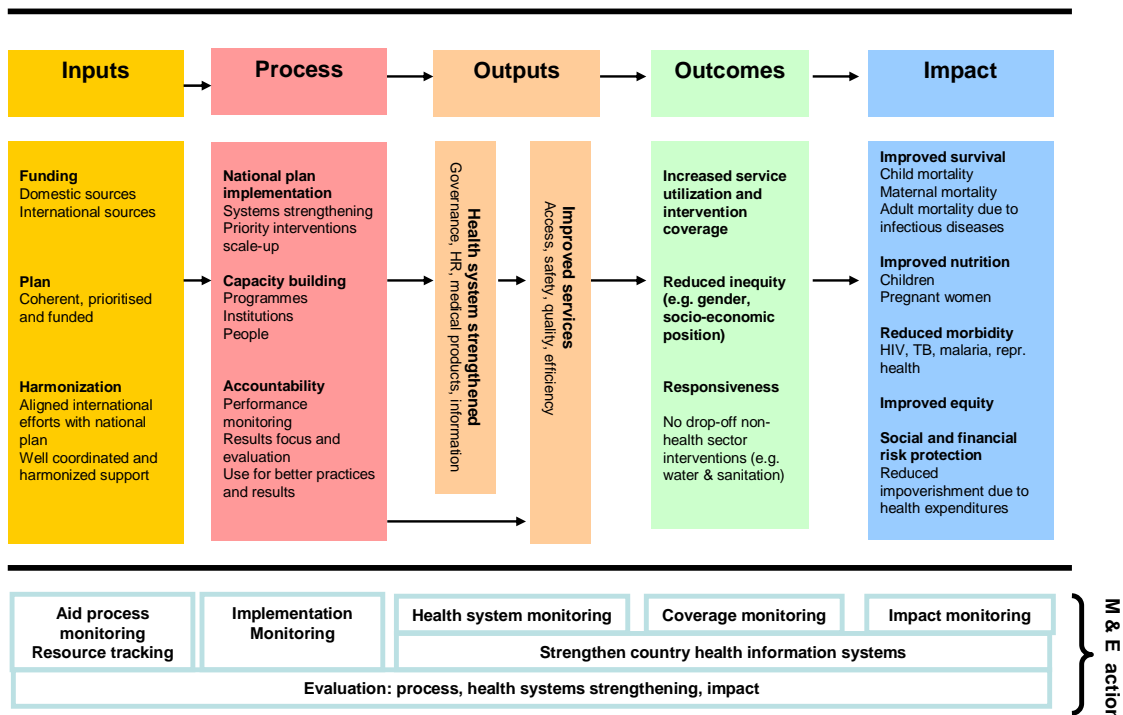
Inputs

Process

Outputs

Outcomes

Impact

**Funding**
Domestic sources
International sources

**Plan**
Coherent, prioritised and funded

**Harmonization**
Aligned international efforts with national plan
Well coordinated and harmonized support

**National plan implementation**
Systems strengthening
Priority interventions scale-up

**Capacity building**
Programmes
Institutions
People

**Accountability**
Performance monitoring
Results focus and evaluation
Use for better practices and results

**Health system strengthened**
Governance, HR, medical products, information

**Improved services**
Access, safety, quality, efficiency

**Increased service utilization and intervention coverage**

**Reduced inequity (e.g. gender, socio-economic position)**

**Responsiveness**

No drop-off non-health sector interventions (e.g. water & sanitation)

**Improved survival**
Child mortality
Maternal mortality
Adult mortality due to infectious diseases

**Improved nutrition**
Children
Pregnant women

**Reduced morbidity**
HIV, TB, malaria, repr. health

**Improved equity**

**Social and financial risk protection**
Reduced impoverishment due to health expenditures

Aid process monitoring
Resource tracking

Implementation Monitoring

Health system monitoring

Coverage monitoring

Impact monitoring

Strengthen country health information systems

Evaluation: process, health systems strengthening, impact

M & E actio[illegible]